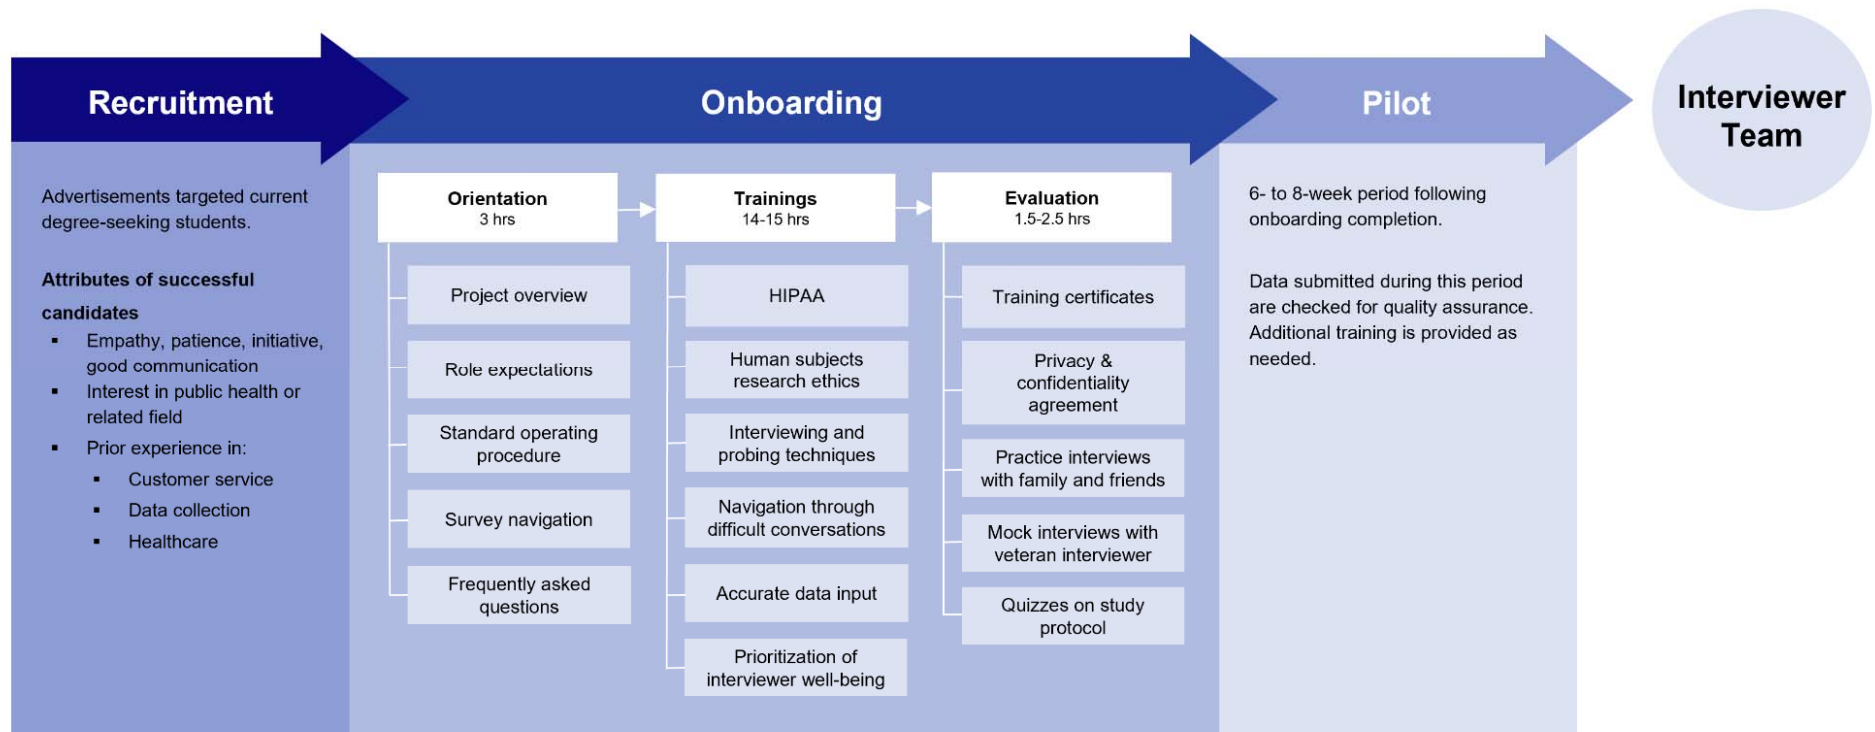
Recruitment

Onboarding

Pilot

Interviewer Team

Advertisements targeted current degree-seeking students.

Attributes of successful candidates
▪ Empathy, patience, initiative, good communication
▪ Interest in public health or related field
▪ Prior experience in:
▪ Customer service
▪ Data collection
▪ Healthcare

Orientation
3 hrs

Project overview

Role expectations

Standard operating procedure

Survey navigation

Frequently asked questions

Trainings
14-15 hrs

HIPAA

Human subjects research ethics

Interviewing and probing techniques

Navigation through difficult conversations

Accurate data input

Prioritization of interviewer well-being

Evaluation
1.5-2.5 hrs

Training certificates

Privacy & confidentiality agreement

Practice interviews with family and friends

Mock interviews with veteran interviewer

Quizzes on study protocol

6- to 8-week period following onboarding completion.

Data submitted during this period are checked for quality assurance. Additional training is provided as needed.